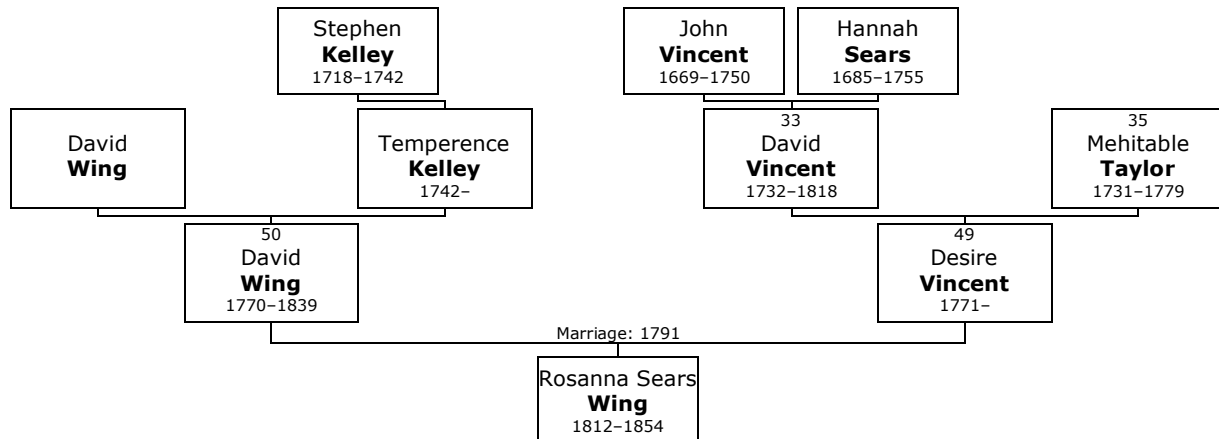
Stephen
**Kelley**
1718–1742

John
**Vincent**
1669–1750

Hannah
**Sears**
1685–1755

David
**Wing**

Temperence
**Kelley**
1742–

33
David
**Vincent**
1732–1818

35
Mehitable
**Taylor**
1731–1779

50
David
**Wing**
1770–1839

49
Desire
**Vincent**
1771–

Marriage: 1791

Rosanna Sears
**Wing**
1812–1854